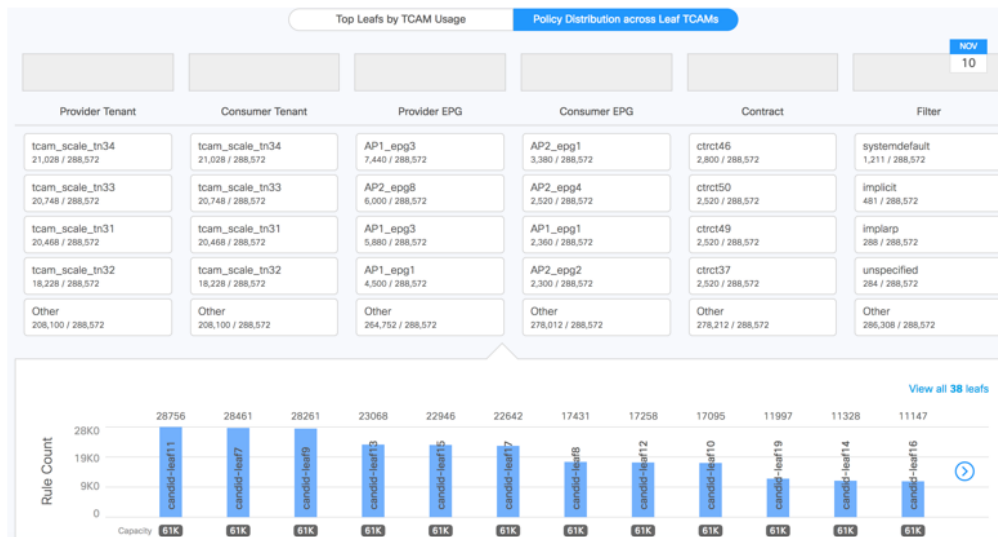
Top Leafs by TCAM Usage
Policy Distribution across Leaf TCAMs

NOV
10

Provider Tenant
tcam_scale_tn34
21,028 / 288,572
tcam_scale_tn33
20,748 / 288,572
tcam_scale_tn31
20,468 / 288,572
tcam_scale_tn32
18,228 / 288,572
Other
208,100 / 288,572

Consumer Tenant
tcam_scale_tn34
21,028 / 288,572
tcam_scale_tn33
20,748 / 288,572
tcam_scale_tn31
20,468 / 288,572
tcam_scale_tn32
18,228 / 288,572
Other
208,100 / 288,572

Provider EPG
AP1_epg3
7,440 / 288,572
AP2_epg8
6,000 / 288,572
AP1_epg3
5,880 / 288,572
AP1_epg1
4,500 / 288,572
Other
264,752 / 288,572

Consumer EPG
AP2_epg1
3,380 / 288,572
AP2_epg4
2,520 / 288,572
AP1_epg1
2,360 / 288,572
AP2_epg2
2,300 / 288,572
Other
278,012 / 288,572

Contract
ctrct46
2,800 / 288,572
ctrct50
2,520 / 288,572
ctrct49
2,520 / 288,572
ctrct37
2,520 / 288,572
Other
278,212 / 288,572

Filter
systemdefault
1,211 / 288,572
implicit
481 / 288,572
implarp
288 / 288,572
unspecified
284 / 288,572
Other
286,308 / 288,572

View all 38 leafs

Rule Count
28K0
19K0
9K0
0

28756 candid-leaf11
28461 candid-leaf7
28261 candid-leaf9
23068 candid-leaf13
22946 candid-leaf15
22642 candid-leaf17
17431 candid-leaf8
17258 candid-leaf12
17095 candid-leaf10
11997 candid-leaf19
11328 candid-leaf14
11147 candid-leaf16

Capacity 61K 61K 61K 61K 61K 61K 61K 61K 61K 61K 61K 61K